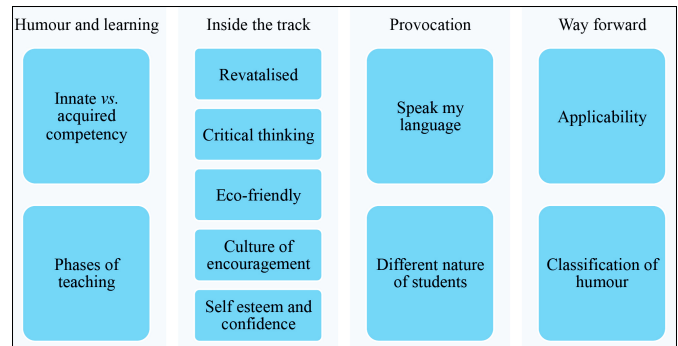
Humour and learning

Innate *vs.* acquired competency

Phases of teaching

Inside the track

Revatalised

Critical thinking

Eco-friendly

Culture of encouragement

Self esteem and confidence

Provocation

Speak my language

Different nature of students

Way forward

Applicability

Classification of humour